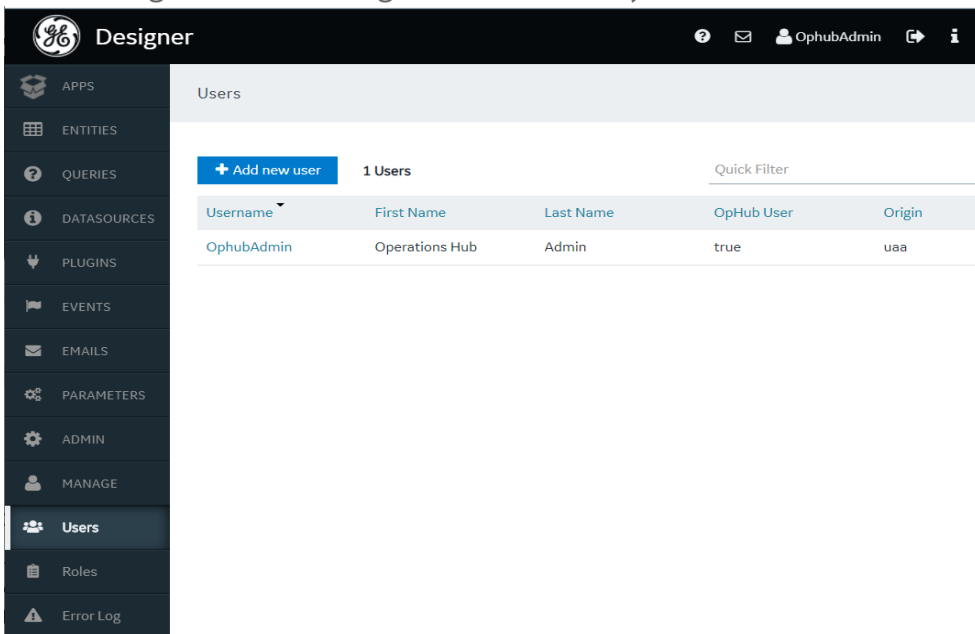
Designer

OphubAdmin

APPS
ENTITIES
QUERIES
DATASOURCES
PLUGINS
EVENTS
EMAILS
PARAMETERS
ADMIN
MANAGE
Users
Roles
Error Log

Users

+ Add new user
1 Users
Quick Filter

| Username | First Name | Last Name | OpHub User | Origin |
|---|---|---|---|---|
| OphubAdmin | Operations Hub | Admin | true | uaa |